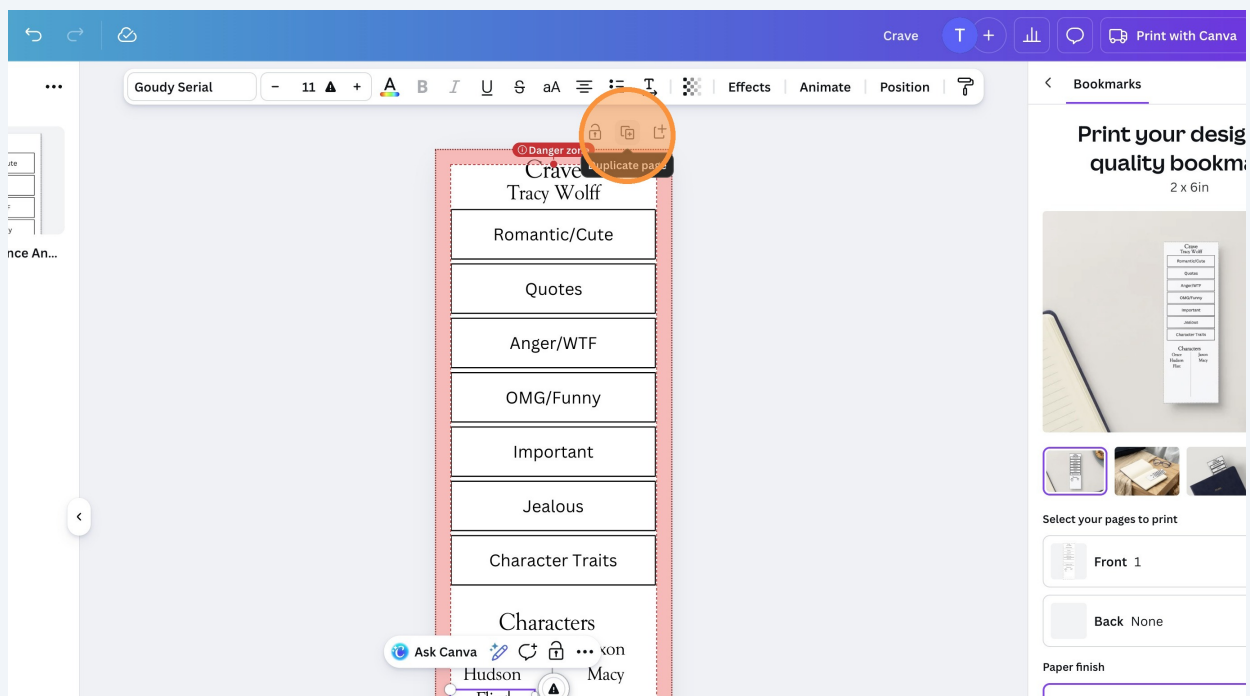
Crave

T

Print with Canva

Goudy Serial

11

Effects

Animate

Position

Bookmarks

Print your desig
quality bookma
2 x 6in

ute

y

nce An...

Danger zon

Duplicate page

Crave
Tracy Wolff

Romantic/Cute

Quotes

Anger/WTF

OMG/Funny

Important

Jealous

Character Traits

Characters

Ask Canva

xon

Hudson

Macy

Flint

Crave
Tracy Wolff
Romantic/Cute
Quotes
Anger/WTF
OMG/Funny
Important
Jealous
Character Traits
Characters
Grace
Hudson
Flint
Jaxon
Macy

Select your pages to print

Front 1

Back None

Paper finish